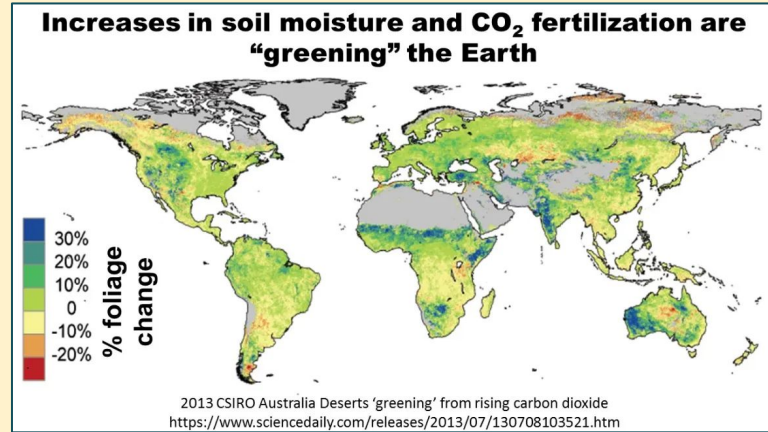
Increases in soil moisture and $CO_2$ fertilization are “greening” the Earth

30%
20%
10%
0
-10%
-20%

% foliage change

2013 CSIRO Australia Deserts ‘greening’ from rising carbon dioxide
https://www.sciencedaily.com/releases/2013/07/130708103521.htm